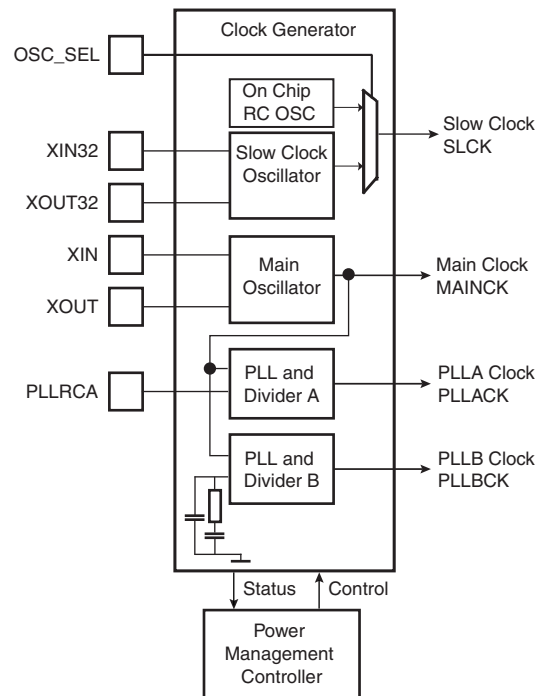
Clock Generator

OSC_SEL

On Chip RC OSC

XIN32

Slow Clock Oscillator

XOUT32

Slow Clock SLCK

XIN

Main Oscillator

XOUT

Main Clock MAINCK

PLLRCA

PLL and Divider A

PLLA Clock PLLACK

PLL and Divider B

PLLB Clock PLLBCK

Status

Control

Power Management Controller